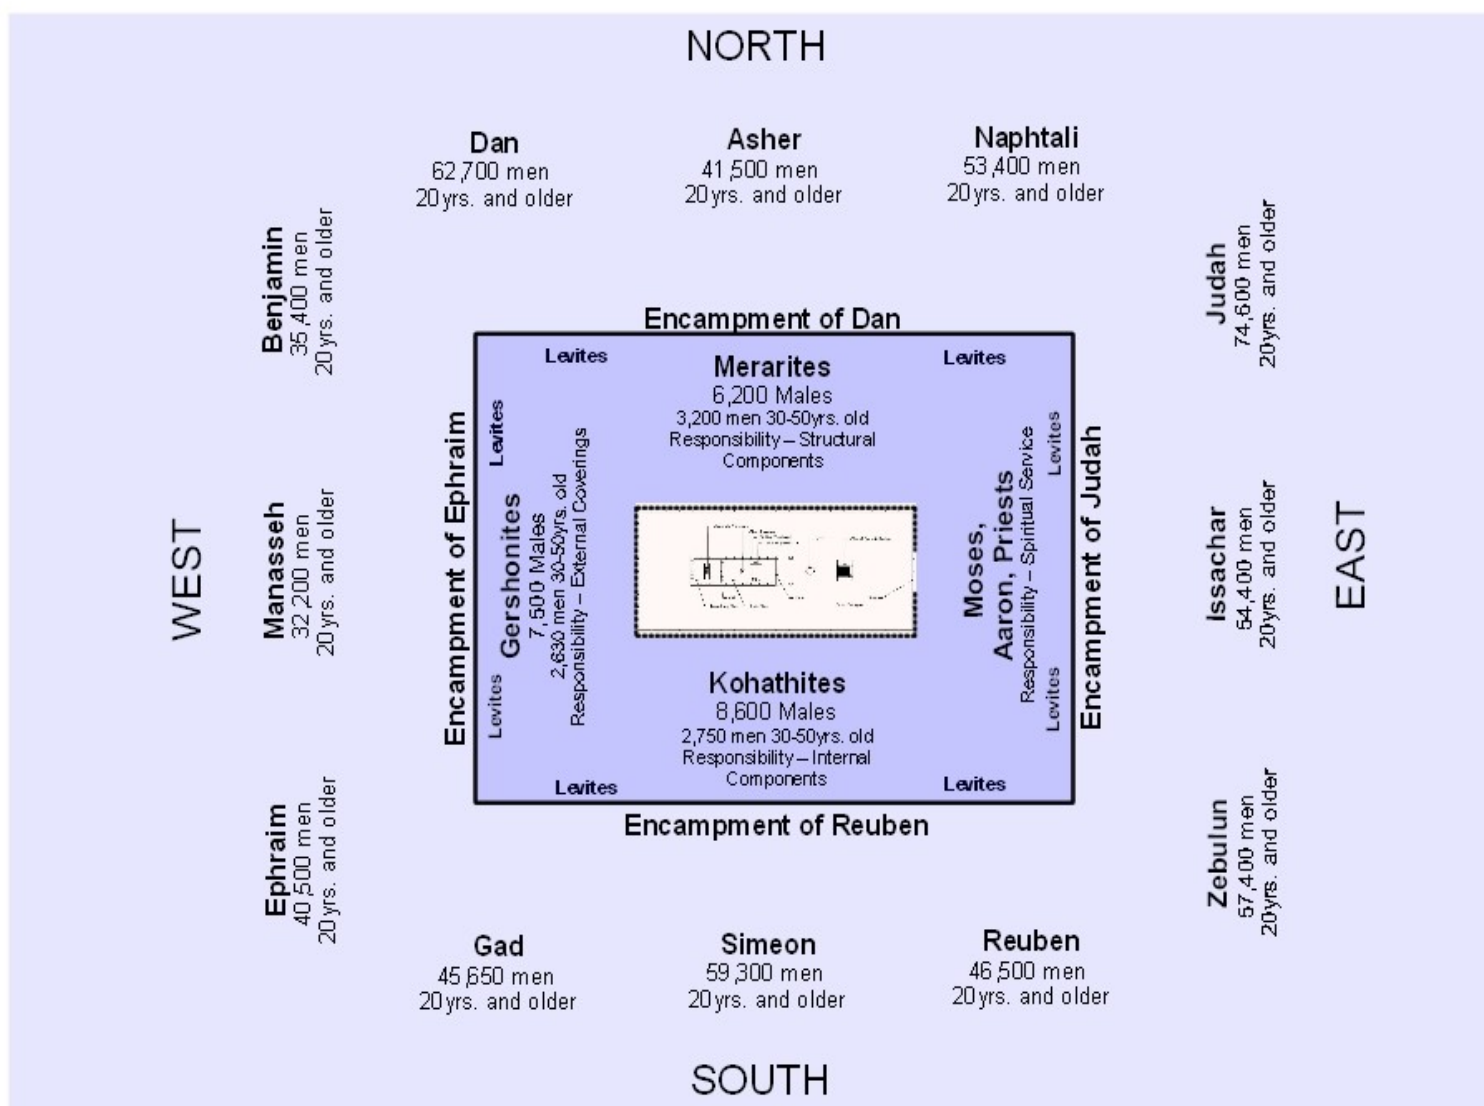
NORTH

Dan
62,700 men
20yrs. and older

Asher
41,500 men
20yrs. and older

Naphtali
53,400 men
20yrs. and older

Benjamin
35,400 men
20yrs. and older

Judah
74,600 men
20yrs. and older

Encampment of Dan

Levites

Merarites
6,200 Males
3,200 men 30-50yrs. old
Responsibility – Structural Components

Levites

WEST

Manasseh
32,200 men
20yrs. and older

Encampment of Ephraim

Levites

Gershonites
7,500 Males
2,630 men 30-50yrs. old
Responsibility – External Coverings

Levites

Moses, Aaron, Priests
Responsibility – Spiritual Service

Levites

Levites

Encampment of Judah

Issachar
54,400 men
20yrs. and older

EAST

Kohathites
8,600 Males
2,750 men 30-50yrs. old
Responsibility – Internal Components

Levites

Levites

Encampment of Reuben

Ephraim
40,500 men
20yrs. and older

Zebulun
57,400 men
20yrs. and older

Gad
45,650 men
20yrs. and older

Simeon
59,300 men
20yrs. and older

Reuben
46,500 men
20yrs. and older

SOUTH